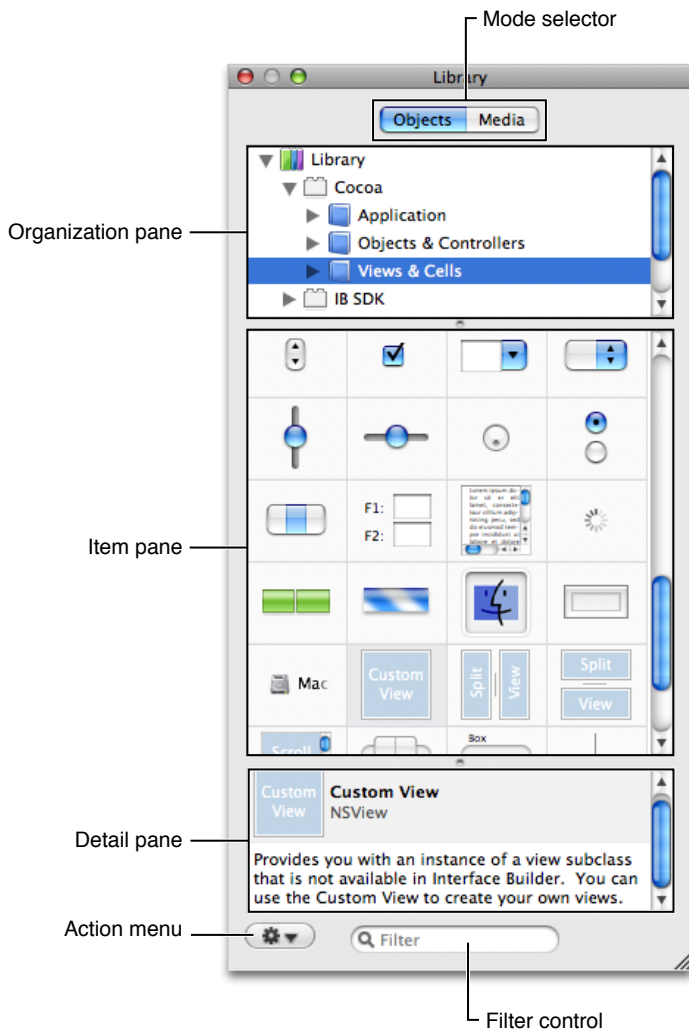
Mode selector

Library

Objects Media

Library
Cocoa
Application
Objects & Controllers
Views & Cells
IB SDK

Organization pane

F1:
F2:

Item pane

Mac
Custom View
Split
View
Split
View
Scroll
Box

Custom View
Custom View
NSView

Detail pane

Provides you with an instance of a view subclass that is not available in Interface Builder. You can use the Custom View to create your own views.

Action menu

Filter

Filter control